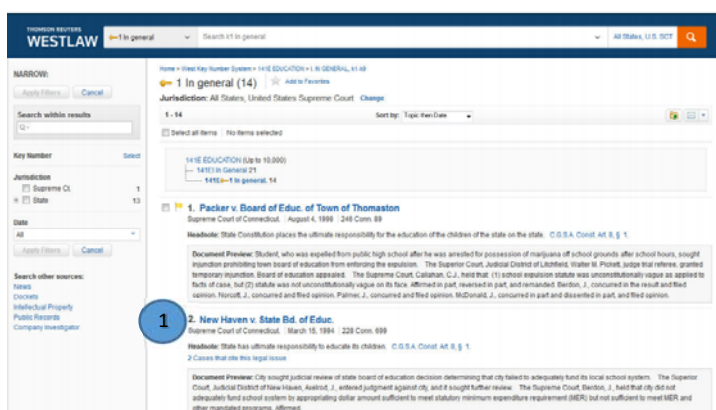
THOMSON REUTERS
WESTLAW

1 In general

Search k1 In general

All States, U.S. SCT

GO

NARROW:

Apply Filters

Cancel

Search within results

Key Number

Select

Jurisdiction

Supreme Ct. 1

State 13

Date

All

Apply Filters

Cancel

Search other sources:

News

Dockets

Intellectual Property

Public Records

Company Investigator

Home > West Key Number System > 141E EDUCATION > I. IN GENERAL, k1-k9

1 In general (14)

Add to Favorites

Jurisdiction: All States, United States Supreme Court Change

1 - 14

Sort by: Topic then Date

Select all items No items selected

141E EDUCATION (Up to 10,000)

141EI In General 21

141Ek1 In general 14

1. Packer v. Board of Educ. of Town of Thomaston

Supreme Court of Connecticut. | August 4, 1998 | 246 Conn. 89

Headnote: State Constitution places the ultimate responsibility for the education of the children of the state on the state. C.G.S.A. Const. Art. 8, § 1.

Document Preview: Student, who was expelled from public high school after he was arrested for possession of marijuana off school grounds after school hours, sought injunction prohibiting town board of education from enforcing the expulsion. The Superior Court, Judicial District of Litchfield, Walter M. Pickett, judge trial referee, granted temporary injunction. Board of education appealed. The Supreme Court, Callahan, C.J., held that: (1) school expulsion statute was unconstitutionally vague as applied to facts of case, but (2) statute was not unconstitutionally vague on its face. Affirmed in part, reversed in part, and remanded. Berdon, J., concurred in the result and filed opinion. Norcott, J., concurred and filed opinion. Palmer, J., concurred and filed opinion. McDonald, J., concurred in part and dissented in part, and filed opinion.

1

2. New Haven v. State Bd. of Educ.

Supreme Court of Connecticut. | March 15, 1994 | 228 Conn. 699

Headnote: State has ultimate responsibility to educate its children. C.G.S.A. Const. Art. 8, § 1.

2 Cases that cite this legal issue

Document Preview: City sought judicial review of state board of education decision determining that city failed to adequately fund its local school system. The Superior Court, Judicial District of New Haven, Axelrod, J., entered judgment against city, and it sought further review. The Supreme Court, Berdon, J., held that city did not adequately fund school system by appropriating dollar amount sufficient to meet statutory minimum expenditure requirement (MER) but not sufficient to meet MER and other mandated programs. Affirmed.